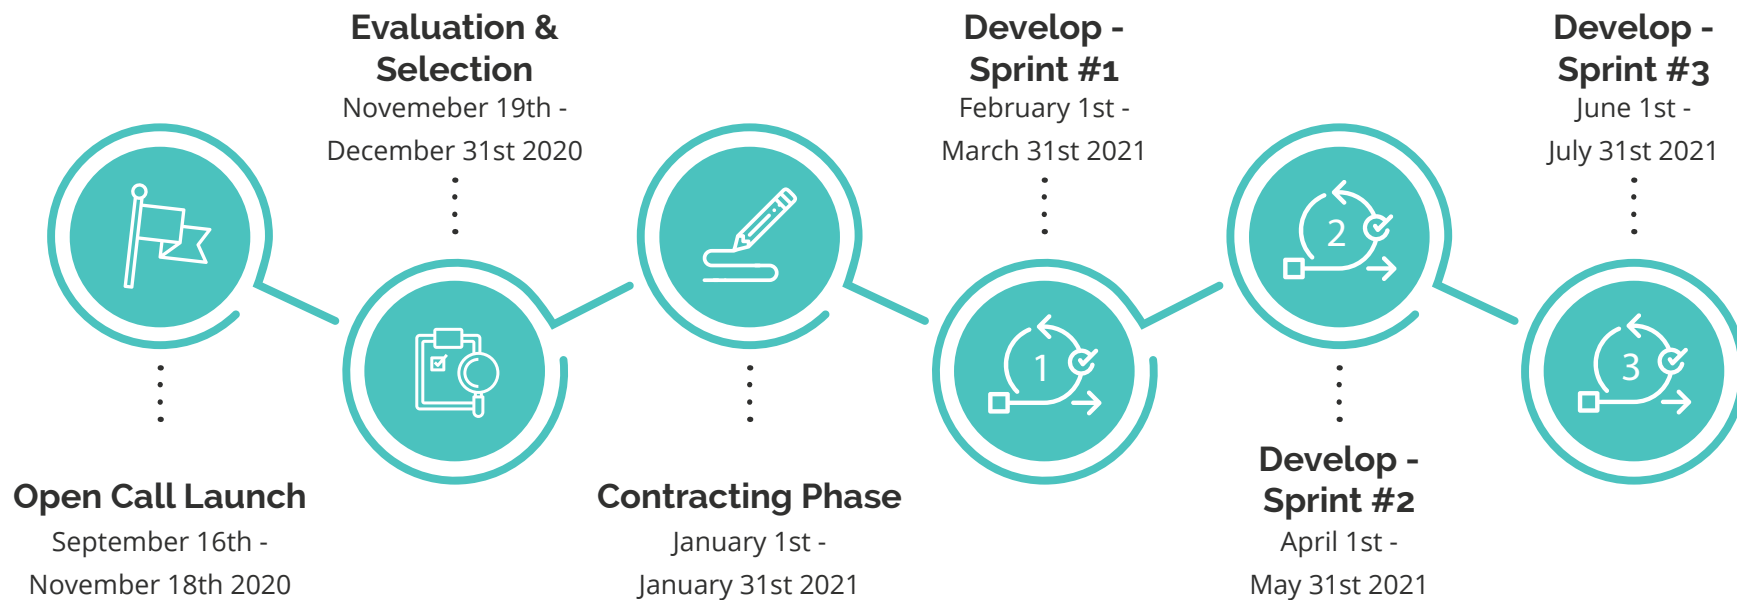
Evaluation & Selection
Novemeber 19th - December 31st 2020

Develop - Sprint #1
February 1st - March 31st 2021

Develop - Sprint #3
June 1st - July 31st 2021

2

1

3

Open Call Launch
September 16th - November 18th 2020

Contracting Phase
January 1st - January 31st 2021

Develop - Sprint #2
April 1st - May 31st 2021